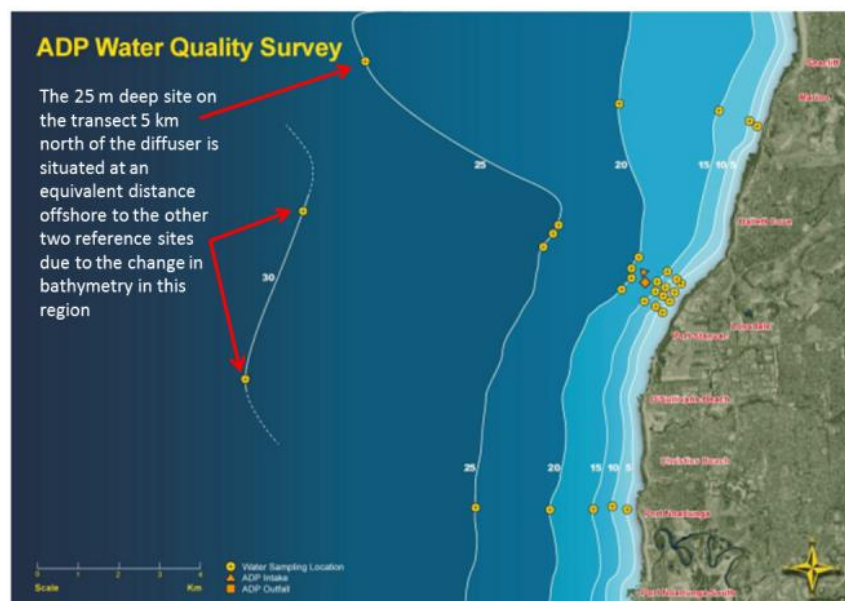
ADP Water Quality Survey

The 25 m deep site on the transect 5 km north of the diffuser is situated at an equivalent distance offshore to the other two reference sites due to the change in bathymetry in this region

25
20
15 10 5
30
25
20
15 10 5

Seacliff
Marino
Hallett Cove
Lonsdale
Port Stanvac
O'Sullivan Beach
Christies Beach
Port Noarlunga
Port Noarlunga South

0 1 2 3 4
Scale Km

Water Sampling Location
ADP Intake
ADP Outfall